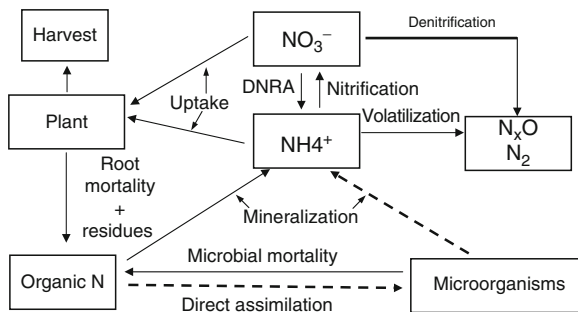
Harvest

$NO_3^-$

Denitrification

Uptake

DNRA

Nitrification

Plant

$NH4^+$

Volatilization

$N_xO$
$N_2$

Root mortality + residues

Mineralization

Microbial mortality

Organic N

Microorganisms

Direct assimilation